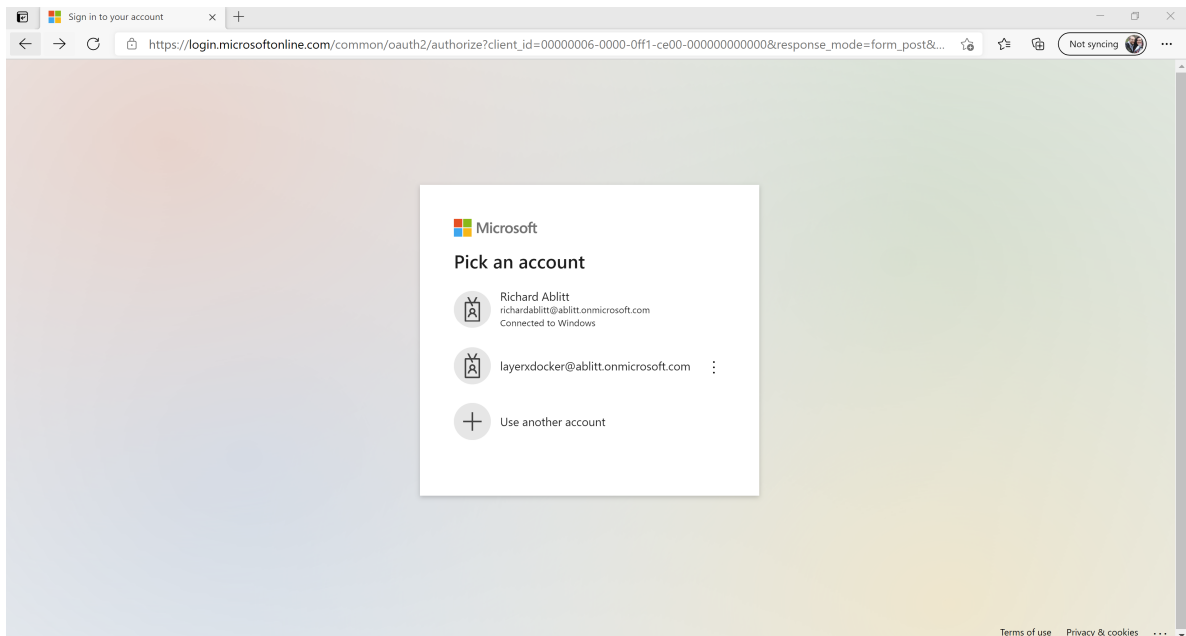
Sign in to your account

https://login.microsoftonline.com/common/oauth2/authorize?client_id=00000006-0000-0ff1-ce00-000000000000&response_mode=form_post&...

Not syncing

Microsoft

Pick an account

Richard Ablitt
richardablitt@ablitt.onmicrosoft.com
Connected to Windows

layerxdocker@ablitt.onmicrosoft.com

Use another account

Terms of use Privacy & cookies ...